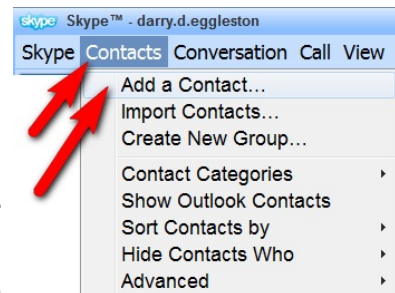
skype Skype™ - darry.d.eggleston

Skype Contacts Conversation Call View

Add a Contact...
Import Contacts...
Create New Group...
Contact Categories
Show Outlook Contacts
Sort Contacts by
Hide Contacts Who
Advanced